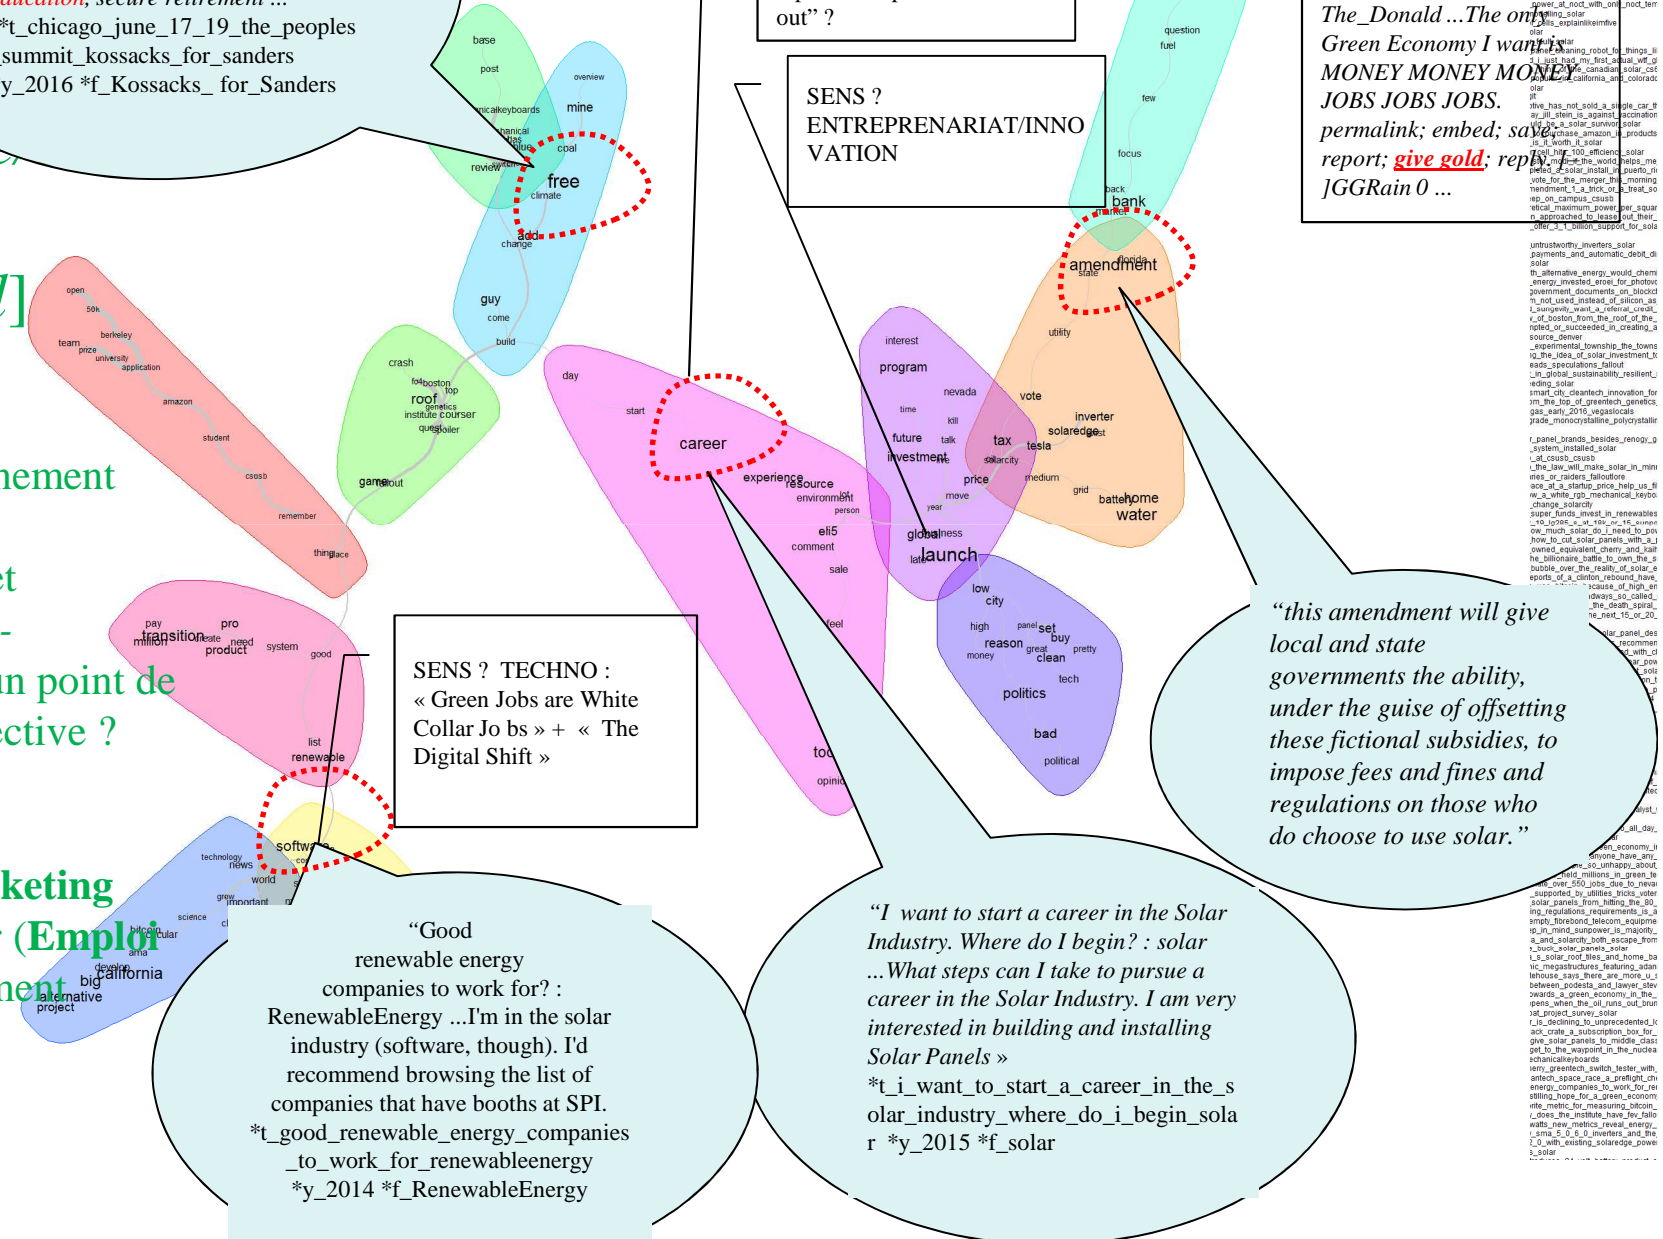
*t_chicago_june_17_19_the_peoples summit_kossacks_for_sanders y_2016 *f_Kossacks_ for_Sanders

out" ?

SENS ? ENTREPRENARIAT/INNOVATION

The_Donald ...The only Green Economy I want is MONEY MONEY MONEY JOBS JOBS JOBS. permalink; embed; save report; give gold; reply ]GGRain 0 ...

base
post
overview
mine
coal
free
climate
add
change
review
guy
come
build
question
fuel
few
focus
back
bank
amendment
florida
state
utility
open
50k
team
prize
berkeley
university
application
amazon
student
csusb
remember
thing
place
crash
boston
top
roof
genetics
institute
courser
quest
spoiler
game
day
start
career
experience
resource
environment
person
eli5
comment
sale
feel
interest
program
nevada
time
kill
future
talk
investment
tax
tesla
solarcity
price
move
year
vote
inverter
solaredge
medium
grid
battery
home
water
globalness
launch
low
city
high
panel
set
buy
reason
money
great
clean
pretty
tech
politics
bad
political
pay
pro
transition
million
create
need
product
system
good
list
renewable
software
technology
news
world
important
science
bitcoin
secular
develop
california
big
alternative
project

nement

et

n point de
ective ?

keting
(Emploi
nent

SENS ? TECHNO : « Green Jobs are White Collar Jo bs » + « The Digital Shift »

"this amendment will give local and state governments the ability, under the guise of offsetting these fictional subsidies, to impose fees and fines and regulations on those who do choose to use solar."

"Good renewable energy companies to work for? : RenewableEnergy ...I'm in the solar industry (software, though). I'd recommend browsing the list of companies that have booths at SPI. *t_good_renewable_energy_companies _to_work_for_renewableenergy *y_2014 *f_RenewableEnergy

"I want to start a career in the Solar Industry. Where do I begin? : solar ...What steps can I take to pursue a career in the Solar Industry. I am very interested in building and installing Solar Panels » *t_i_want_to_start_a_career_in_the_solar_industry_where_do_i_begin_solar *y_2015 *f_solar